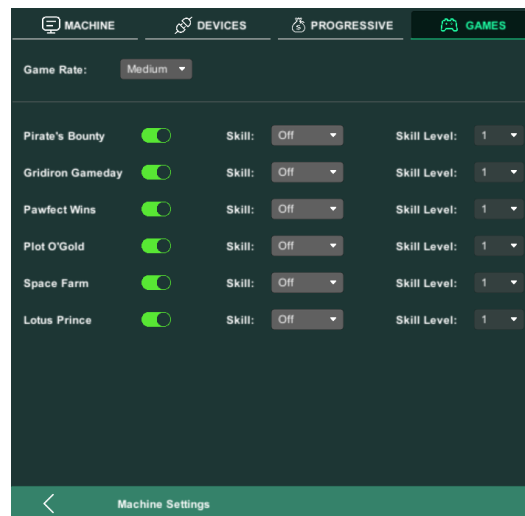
MACHINE DEVICES PROGRESSIVE GAMES

Game Rate: Medium

| | | | | | |
|---|---|---|---|---|---|
| Pirate's Bounty | Skill: | Off | Skill Level: | 1 |
| Gridiron Gameday | Skill: | Off | Skill Level: | 1 |
| Pawfect Wins | Skill: | Off | Skill Level: | 1 |
| Plot O'Gold | Skill: | Off | Skill Level: | 1 |
| Space Farm | Skill: | Off | Skill Level: | 1 |
| Lotus Prince | Skill: | Off | Skill Level: | 1 |

Machine Settings